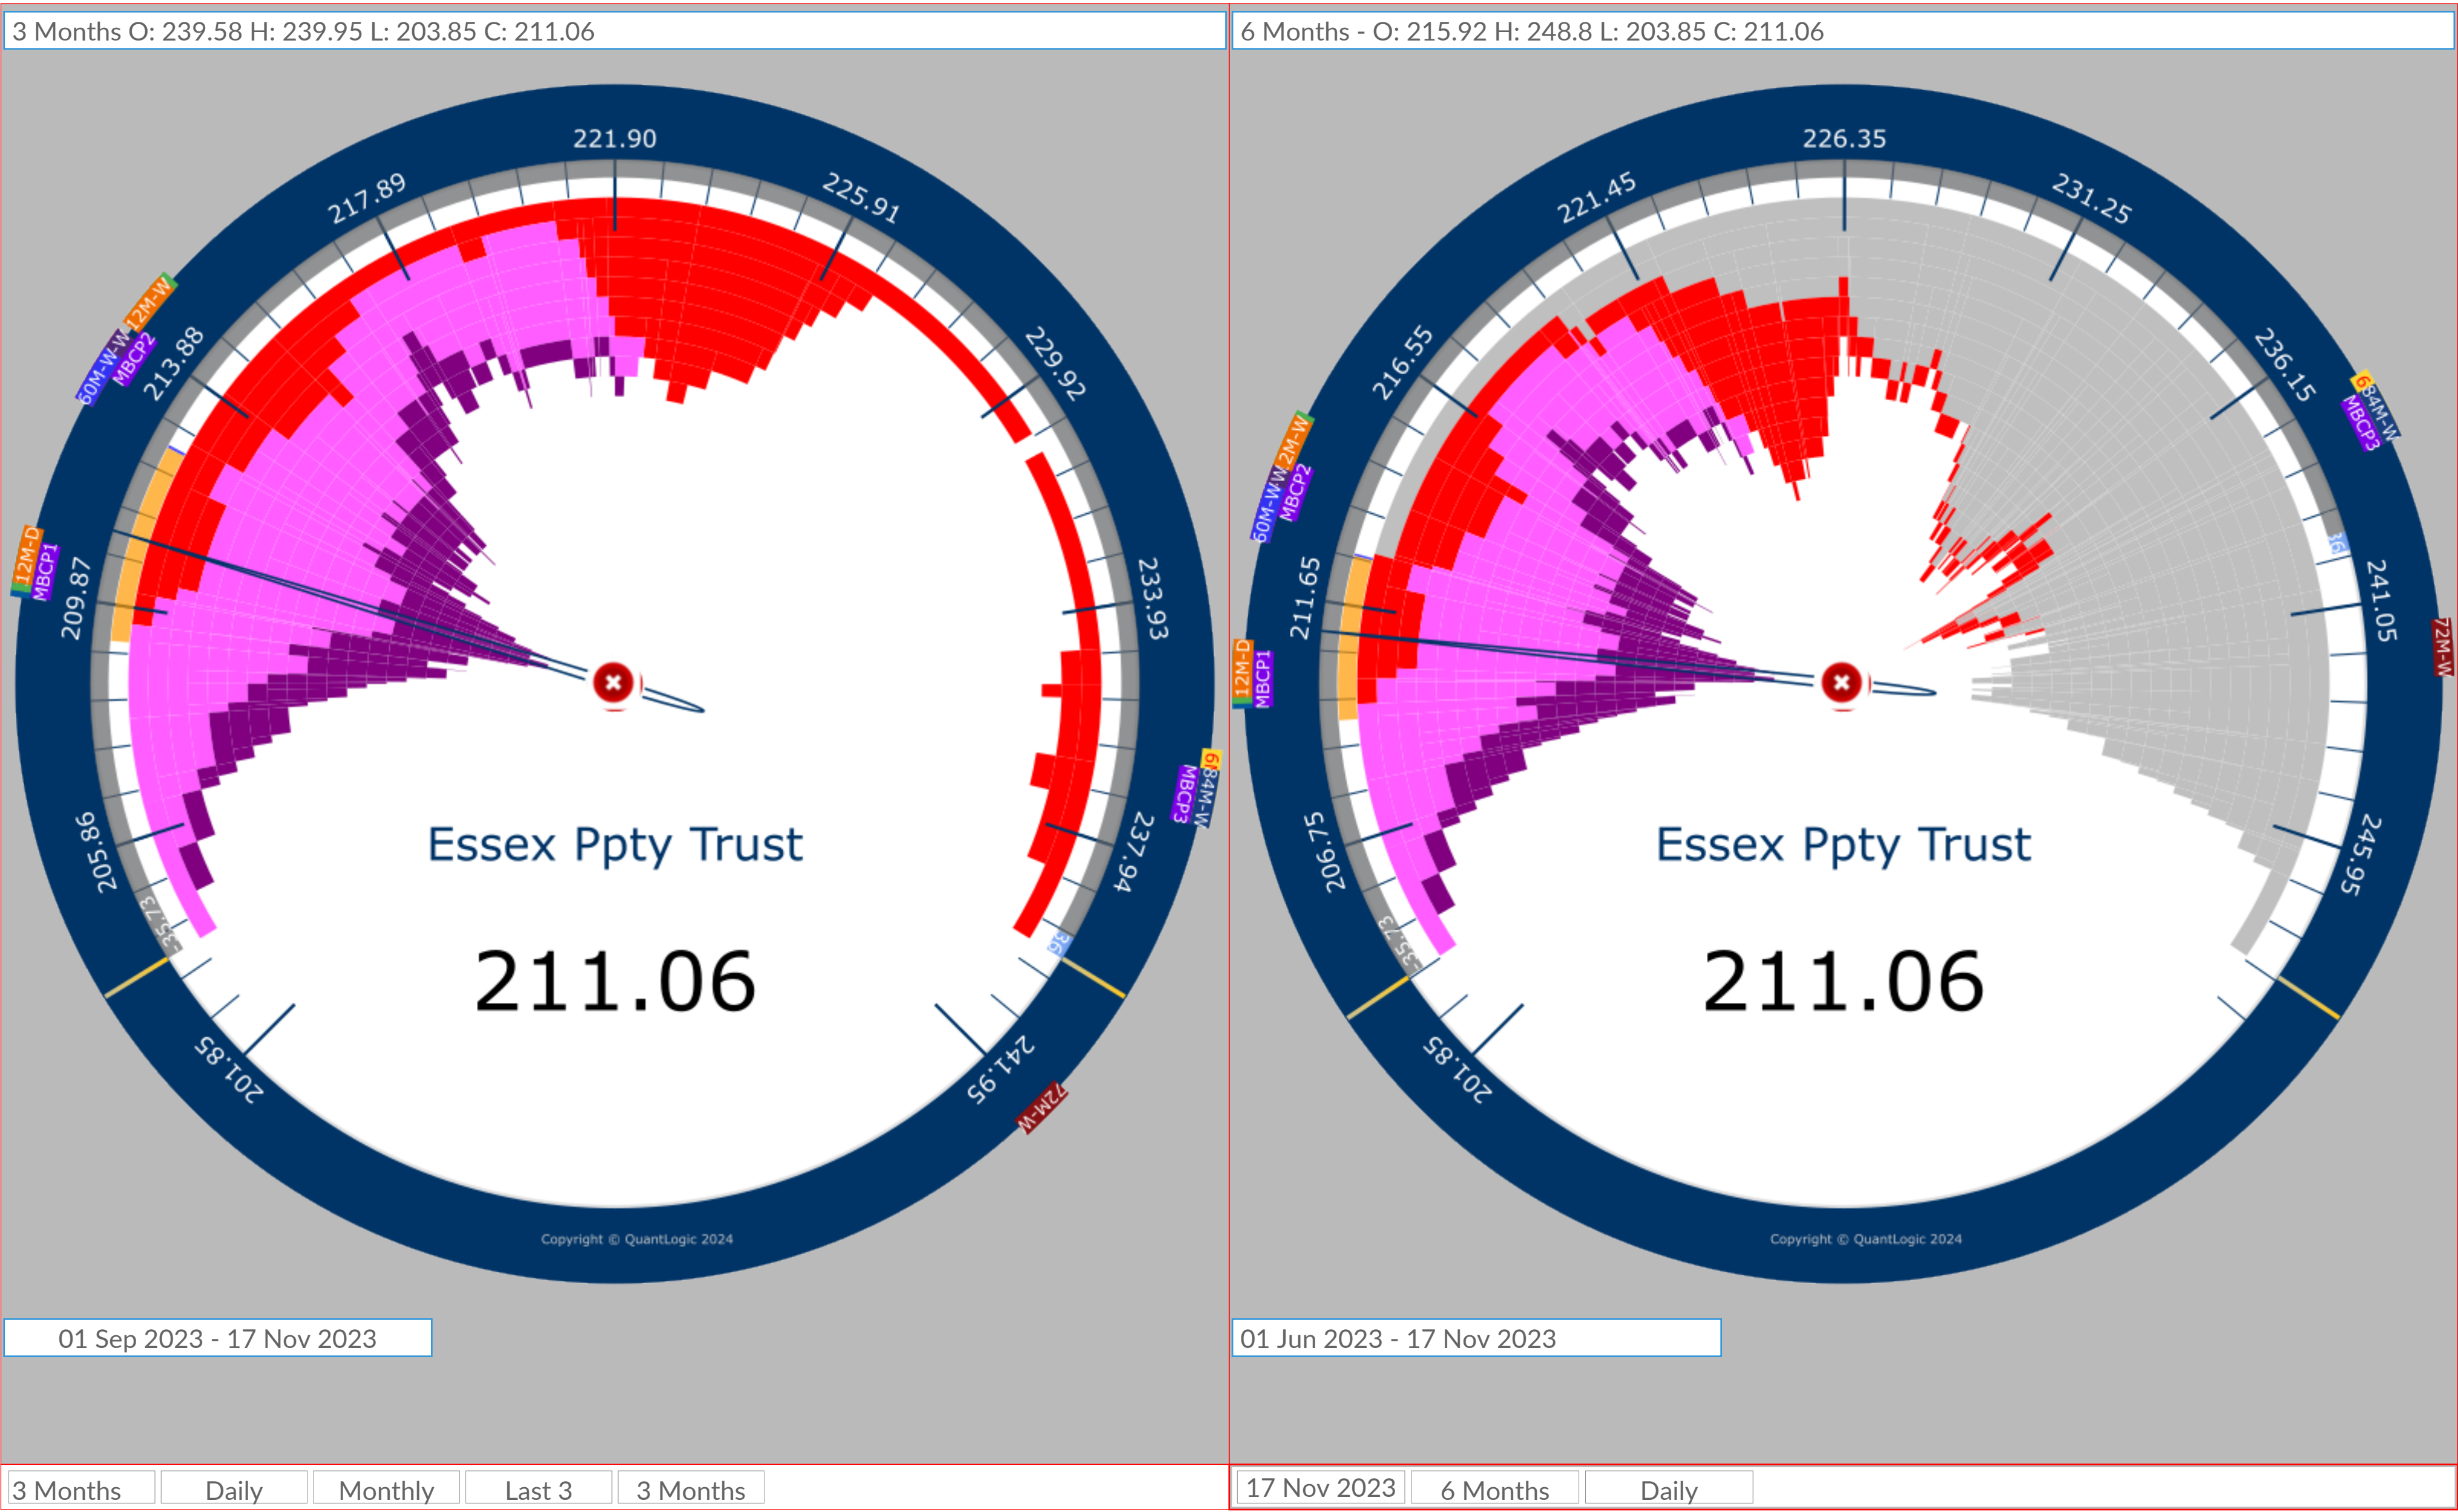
3 Months O: 239.58 H: 239.95 L: 203.85 C: 211.06

221.90
217.89
225.91
213.88
229.92
209.87
233.93
205.86
237.94
201.85
241.95
60M-W-W
MBCP2
12M-W
12M-D
MBCP1
84M-W
MBCP3
72M-W
35.73

Essex Ppty Trust

211.06

Copyright © QuantLogic 2024

01 Sep 2023 - 17 Nov 2023

3 Months | Daily | Monthly | Last 3 | 3 Months

6 Months - O: 215.92 H: 248.8 L: 203.85 C: 211.06

226.35
221.45
231.25
216.55
236.15
211.65
241.05
206.75
245.95
201.85
60M-WW
MBCP2
12M-W
12M-D
MBCP1
84M-W
MBCP3
72M-W
35.73

Essex Ppty Trust

211.06

Copyright © QuantLogic 2024

01 Jun 2023 - 17 Nov 2023

17 Nov 2023 | 6 Months | Daily